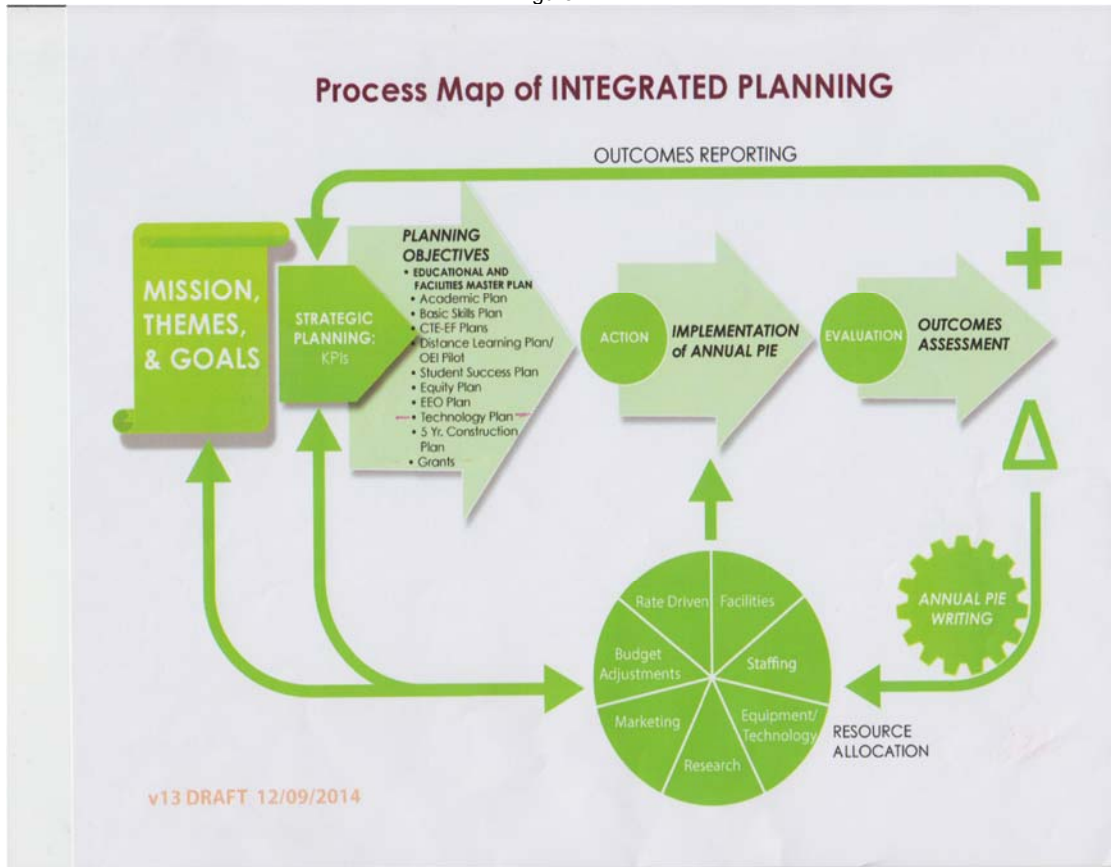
Process Map of INTEGRATED PLANNING

OUTCOMES REPORTING

MISSION, THEMES, & GOALS

STRATEGIC PLANNING: KPIs

PLANNING OBJECTIVES
• EDUCATIONAL AND FACILITIES MASTER PLAN
• Academic Plan
• Basic Skills Plan
• CTE-EF Plans
• Distance Learning Plan/ OEI Pilot
• Student Success Plan
• Equity Plan
• EEO Plan
• Technology Plan
• 5 Yr. Construction Plan
• Grants

ACTION

IMPLEMENTATION of ANNUAL PIE

EVALUATION

OUTCOMES ASSESSMENT

+

Δ

ANNUAL PIE WRITING

Rate Driven
Facilities
Staffing
Equipment/ Technology
Research
Marketing
Budget Adjustments

RESOURCE ALLOCATION

v13 DRAFT 12/09/2014